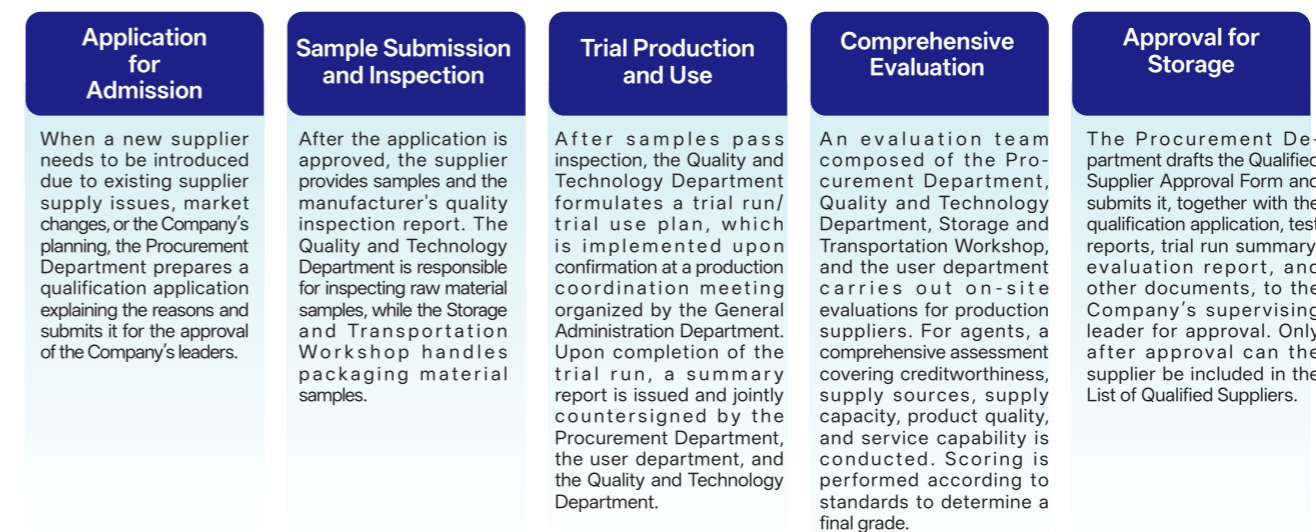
Application for Admission

When a new supplier needs to be introduced due to existing supplier supply issues, market changes, or the Company's planning, the Procurement Department prepares a qualification application explaining the reasons and submits it for the approval of the Company's leaders.

Sample Submission and Inspection

After the application is approved, the supplier provides samples and the manufacturer's quality inspection report. The Quality and Technology Department is responsible for inspecting raw material samples, while the Storage and Transportation Workshop handles packaging material samples.

Trial Production and Use

After samples pass inspection, the Quality and Technology Department formulates a trial run/ trial use plan, which is implemented upon confirmation at a production coordination meeting organized by the General Administration Department. Upon completion of the trial run, a summary report is issued and jointly countersigned by the Procurement Department, the user department, and the Quality and Technology Department.

Comprehensive Evaluation

An evaluation team composed of the Procurement Department, Quality and Technology Department, Storage and Transportation Workshop, and the user department carries out on-site evaluations for production suppliers. For agents, a comprehensive assessment covering creditworthiness, supply sources, supply capacity, product quality, and service capability is conducted. Scoring is performed according to standards to determine a final grade.

Approval for Storage

The Procurement Department drafts the Qualified Supplier Approval Form and submits it, together with the qualification application, test reports, trial run summary, evaluation report, and other documents, to the Company's supervising leader for approval. Only after approval can the supplier be included in the List of Qualified Suppliers.